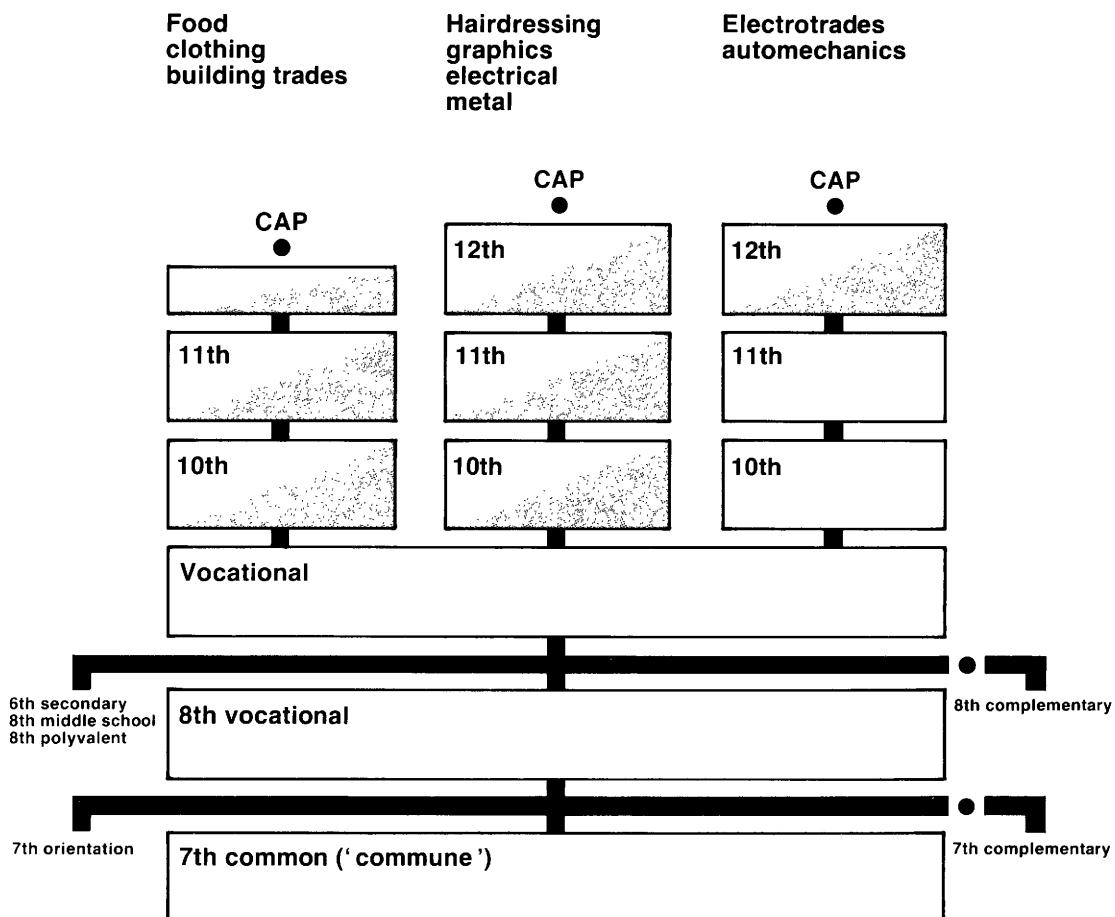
Food
clothing
building trades

Hairdressing
graphics
electrical
metal

Electrotrades
automechanics

CAP

CAP

CAP

12th

12th

11th

11th

11th

10th

10th

10th

Vocational

6th secondary
8th middle school
8th polyvalent

8th vocational

8th complementary

7th orientation

7th common ('commune')

7th complementary